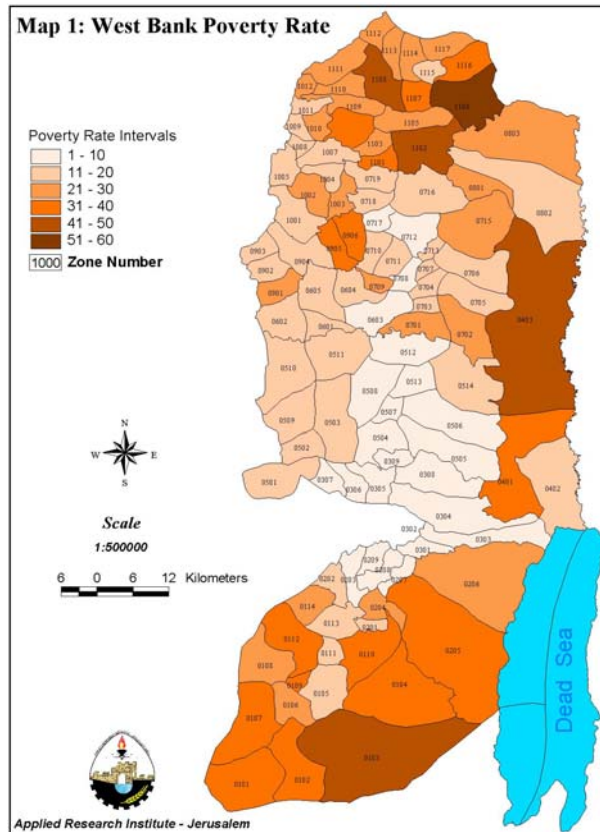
Map 1: West Bank Poverty Rate

Poverty Rate Intervals
1 - 10
11 - 20
21 - 30
31 - 40
41 - 50
51 - 60
1000 Zone Number

N
W E
S

Scale
1:500000
6 0 6 12 Kilometers

1112 1113 1114 1117 1111 1116 1115 1110 1108 1107 1104 1012 1011 1109 1105 1009 1010 1103 0803 1008 1007 1102 1101 1005 1004 0719 0716 0801 1002 1003 0718 0802 1001 0715 0717 0712 0906 0903 0905 0713 0711 0902 0904 0710 0707 0706 0901 0605 0604 0709 0708 0704 0705 0401 0603 0703 0602 0601 0701 0702 0511 0512 0510 0508 0513 0514 0507 0506 0509 0503 0504 0502 0509 0505 0501 0307 0306 0305 0308 0401 0402 0304 0302 0301 0303 0209 0202 0203 0207 0204 0114 0206 0204 0201 0113 0112 0111 0110 0205 0108 0109 0104 0105 0106 0107 0103 0101 0102

Dead Sea

Applied Research Institute - Jerusalem